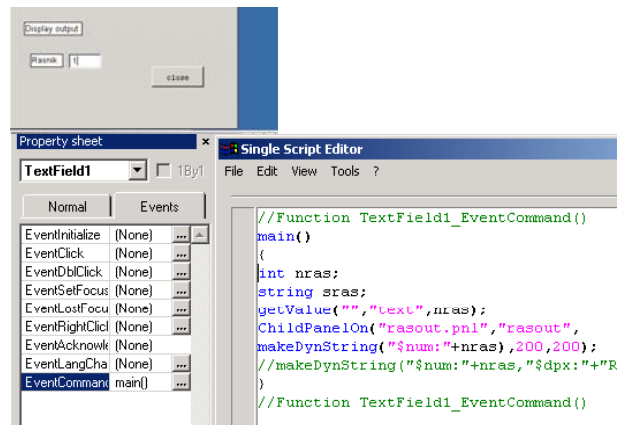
Display output

Rasnik 1

close

Property sheet ×

TextField1 1By1

Normal Events

| | |
|---|---|
| EventInitialize | (None) ... |
| EventClick | (None) ... |
| EventDblClick | (None) ... |
| EventSetFocus | (None) ... |
| EventLostFocu | (None) ... |
| EventRightClicl | (None) ... |
| EventAcknowle | (None) |
| EventLangCha | (None) ... |
| EventCommand | main() ... |

Single Script Editor

File Edit View Tools ?

//Function TextField1_EventCommand()
main()
{
int nras;
string sras;
getValue("","text",nras);
ChildPanelOn("rasout.pnl","rasout",
makeDynString("$num:"+nras),200,200);
//makeDynString("$num:"+nras,"$dpx:"+"R
}
//Function TextField1_EventCommand()